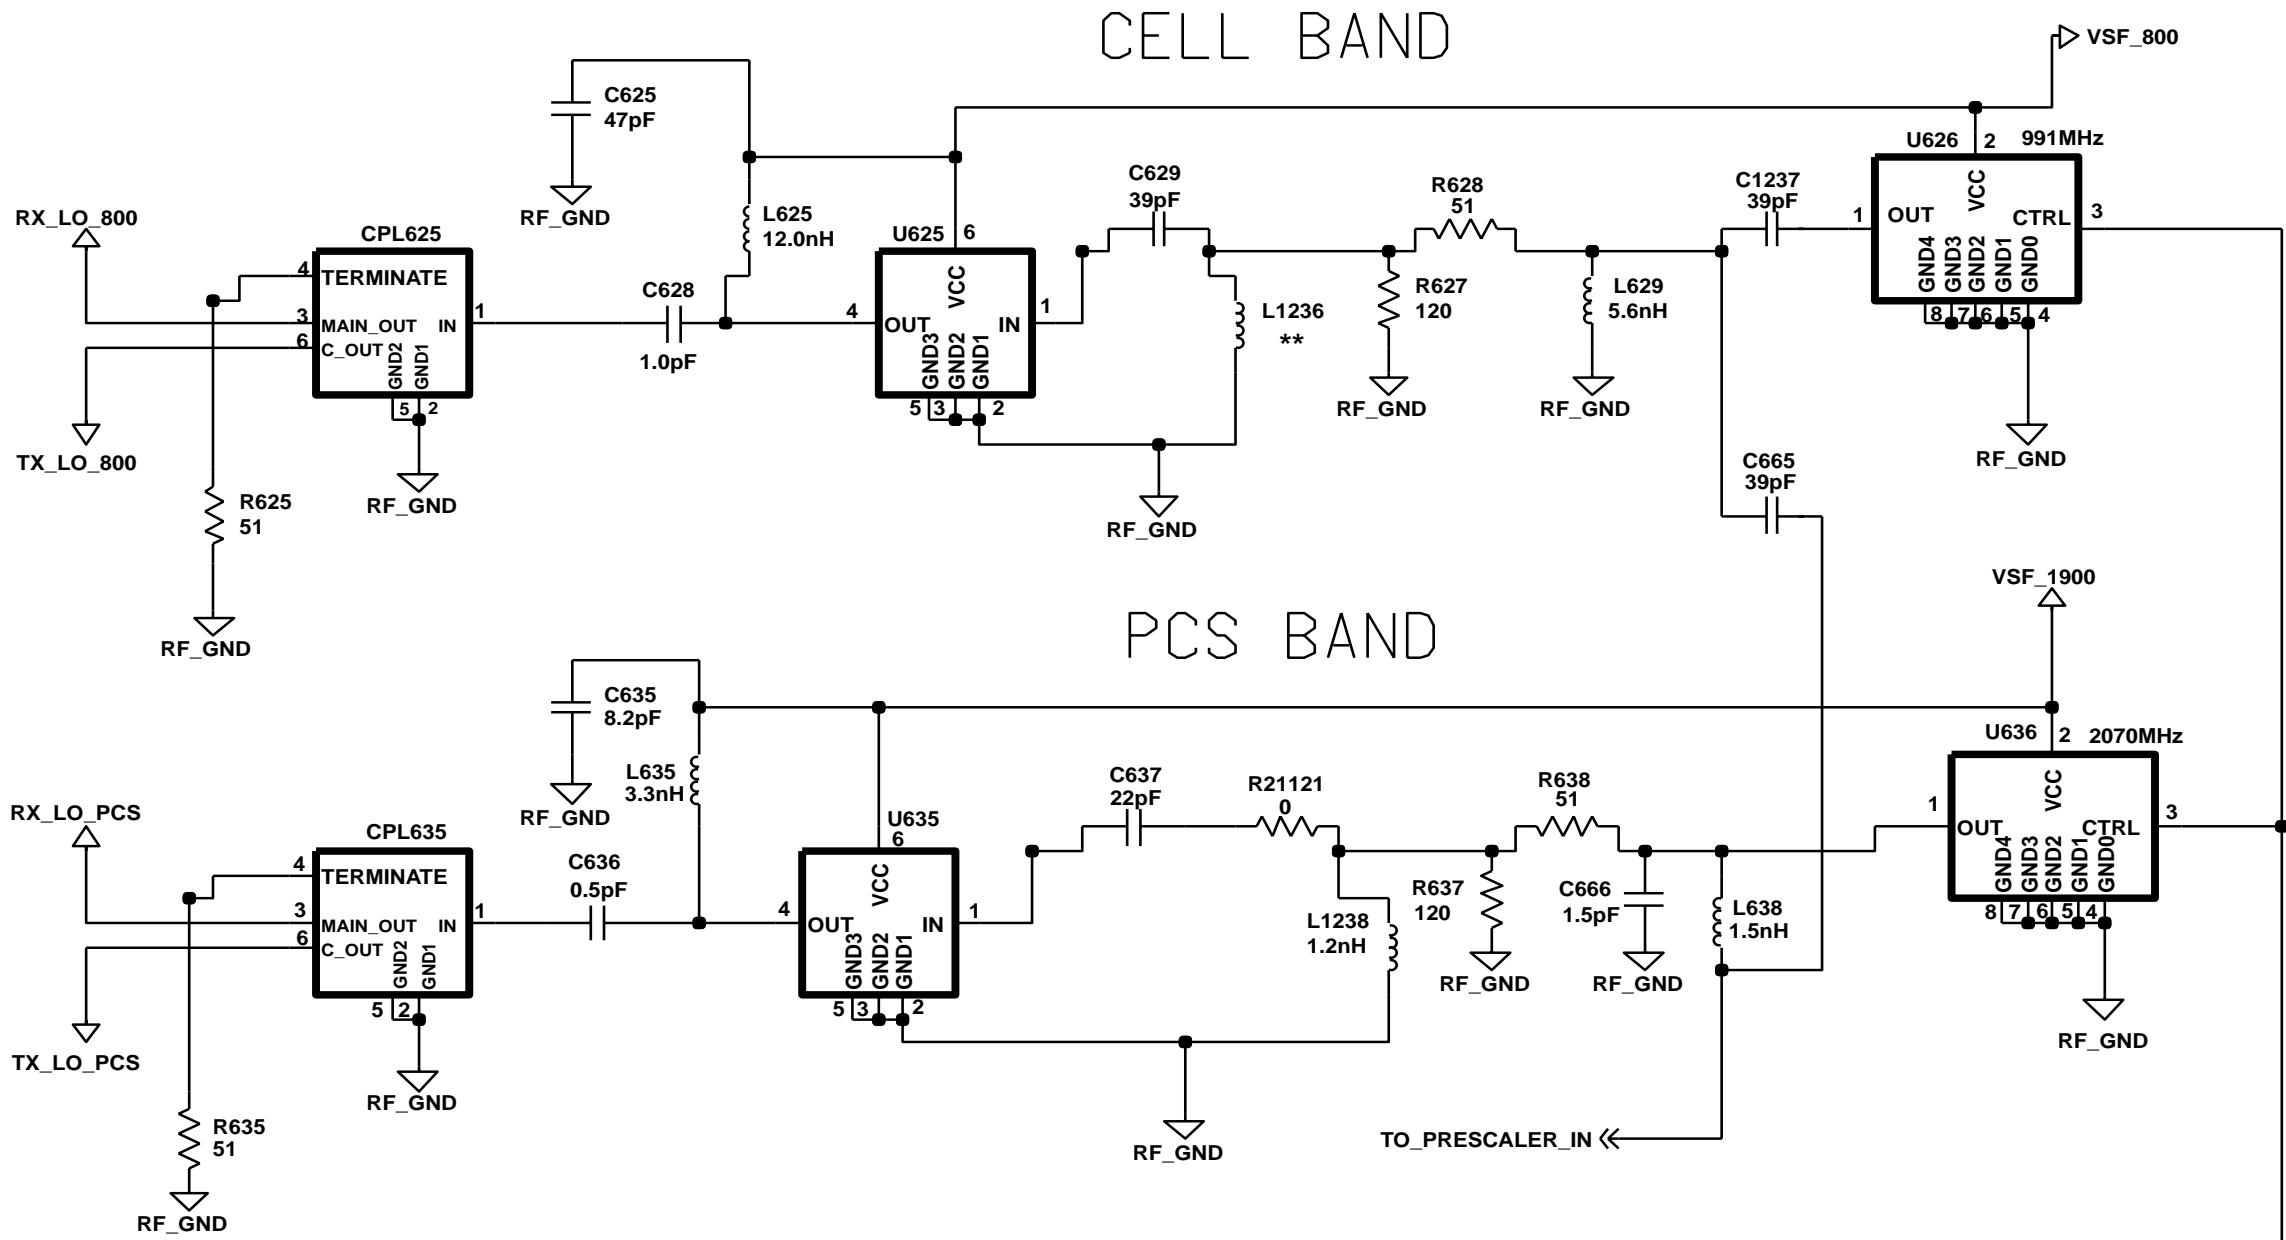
CELL BAND

VSF_800

C625
47pF

RF_GND

U626 2 991MHz

C1237
39pF

1 OUT VCC CTRL 3

GND4 GND3 GND2 GND1 GND0

8 7 6 5 4

RF_GND

C629
39pF

R628
51

RX_LO_800

CPL625

L625
12.0nH

U625 6

4 TERMINATE

3 MAIN_OUT IN 1

6 C_OUT

GND2 GND1

5 2

C628

1.0pF

4 OUT VCC IN 1

GND3 GND2 GND1

5 3 2

L1236
**

R627
120

L629
5.6nH

RF_GND

RF_GND

TX_LO_800

RF_GND

RF_GND

R625
51

C665
39pF

RF_GND

VSF_1900

PCS BAND

C635
8.2pF

U636 2 2070MHz

L635
3.3nH

RF_GND

C637
22pF

R21121
0

R638
51

1 OUT VCC CTRL 3

GND4 GND3 GND2 GND1 GND0

8 7 6 5 4

RX_LO_PCS

CPL635

U635
6

4 TERMINATE

3 MAIN_OUT IN 1

6 C_OUT

GND2 GND1

5 2

C636
0.5pF

4 OUT VCC IN 1

GND3 GND2 GND1

5 3 2

L1238
1.2nH

R637
120

C666
1.5pF

L638
1.5nH

RF_GND

RF_GND

RF_GND

TX_LO_PCS

RF_GND

R635
51

RF_GND

TO_PRESCALER_IN

RF_GND